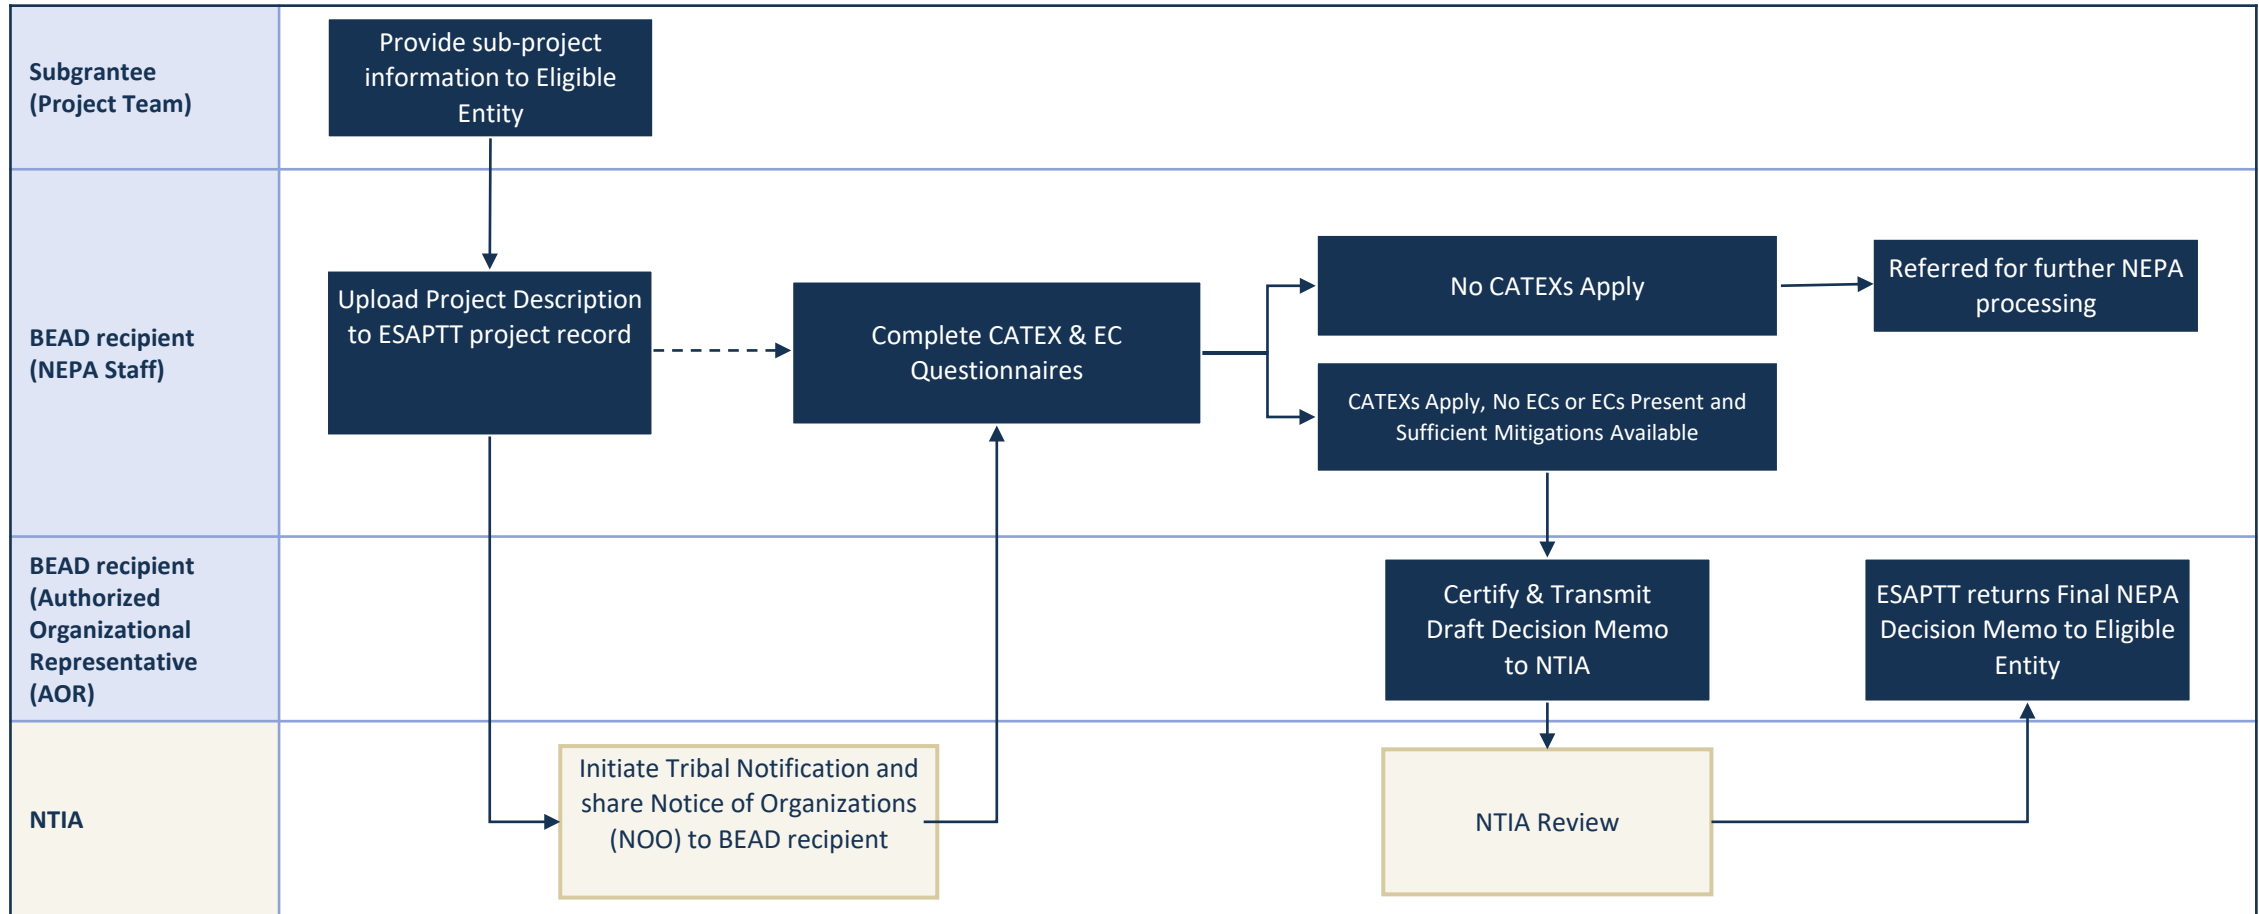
Subgrantee (Project Team)

Provide sub-project information to Eligible Entity

BEAD recipient (NEPA Staff)

Upload Project Description to ESAPTT project record

Complete CATEX & EC Questionnaires

No CATEXs Apply

Referred for further NEPA processing

CATEXs Apply, No ECs or ECs Present and Sufficient Mitigations Available

BEAD recipient (Authorized Organizational Representative (AOR)

Certify & Transmit Draft Decision Memo to NTIA

ESAPTT returns Final NEPA Decision Memo to Eligible Entity

NTIA

Initiate Tribal Notification and share Notice of Organizations (NOO) to BEAD recipient

NTIA Review